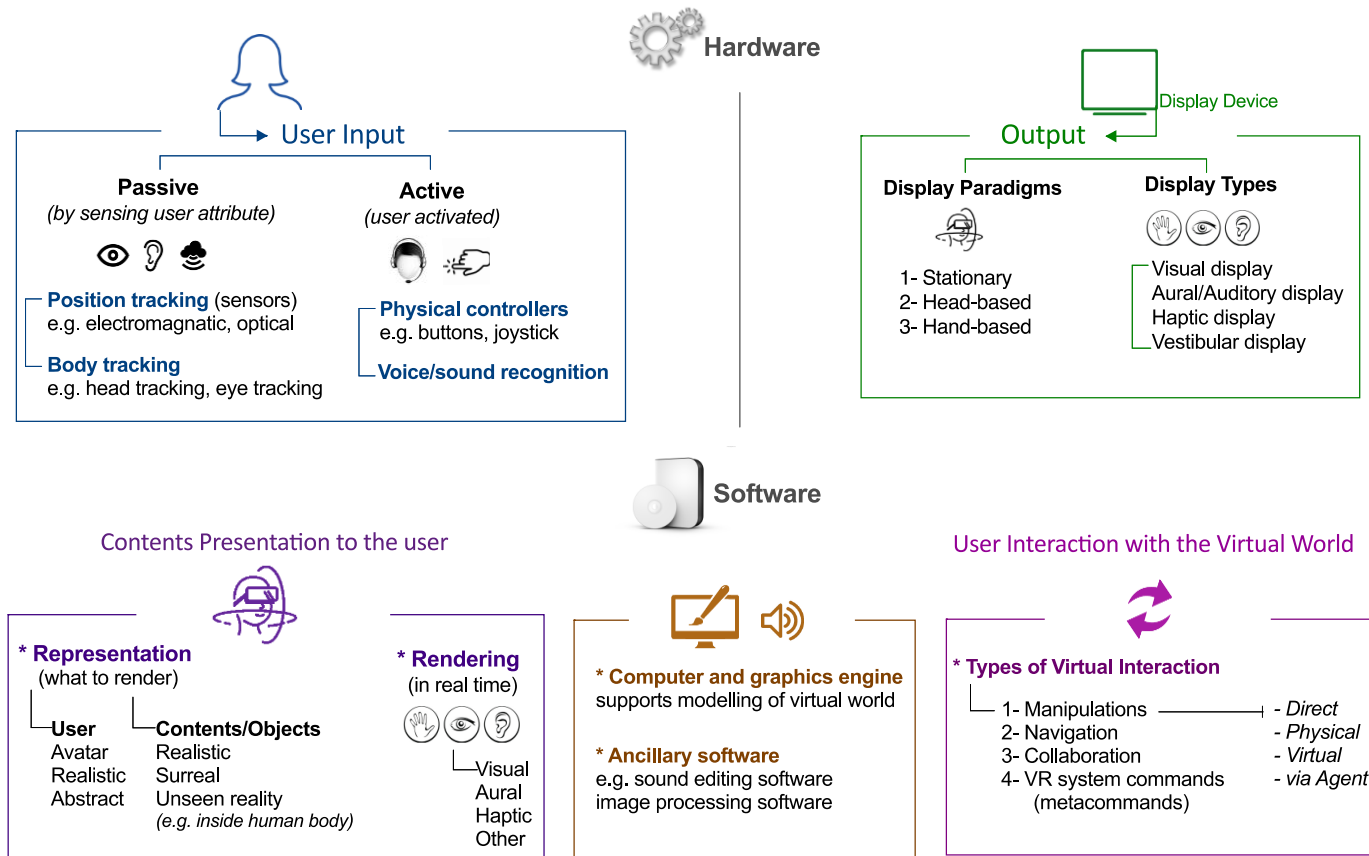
Hardware

User Input

Passive
(by sensing user attribute)

Position tracking (sensors)
e.g. electromagnatic, optical

Body tracking
e.g. head tracking, eye tracking

Active
(user activated)

Physical controllers
e.g. buttons, joystick

Voice/sound recognition

Display Device

Output

Display Paradigms

1- Stationary
2- Head-based
3- Hand-based

Display Types

Visual display
Aural/Auditory display
Haptic display
Vestibular display

Software

Contents Presentation to the user

* Representation
(what to render)

User
Avatar
Realistic
Abstract

Contents/Objects
Realistic
Surreal
Unseen reality
(e.g. inside human body)

* Rendering
(in real time)

Visual
Aural
Haptic
Other

* Computer and graphics engine
supports modelling of virtual world

* Ancillary software
e.g. sound editing software
image processing software

User Interaction with the Virtual World

* Types of Virtual Interaction

1- Manipulations
2- Navigation
3- Collaboration
4- VR system commands
(metacommands)

- Direct
- Physical
- Virtual
- via Agent